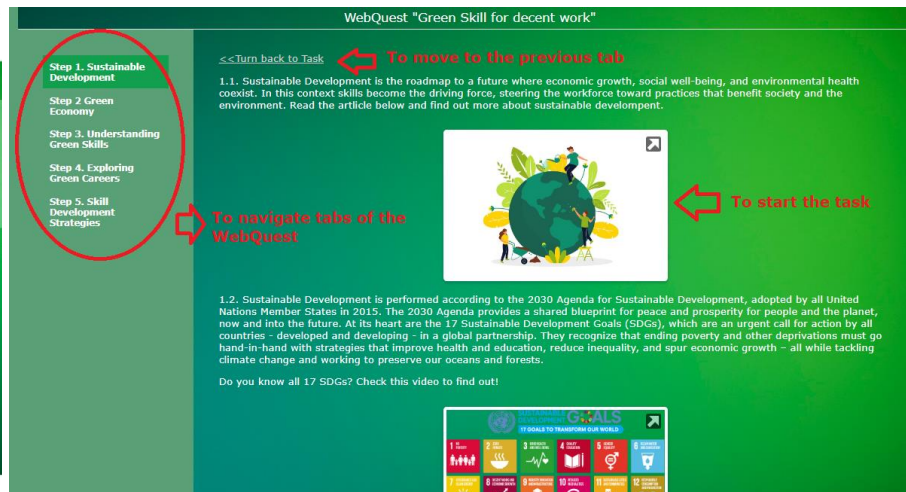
WebQuest "Green Skill for decent work"

Step 1. Sustainable Development

Step 2 Green Economy

Step 3. Understanding Green Skills

Step 4. Exploring Green Careers

Step 5. Skill Development Strategies

To navigate tabs of the WebQuest

<<Turn back to Task

To move to the previous tab

1.1. Sustainable Development is the roadmap to a future where economic growth, social well-being, and environmental health coexist. In this context skills become the driving force, steering the workforce toward practices that benefit society and the environment. Read the article below and find out more about sustainable development.

To start the task

1.2. Sustainable Development is performed according to the 2030 Agenda for Sustainable Development, adopted by all United Nations Member States in 2015. The 2030 Agenda provides a shared blueprint for peace and prosperity for people and the planet, now and into the future. At its heart are the 17 Sustainable Development Goals (SDGs), which are an urgent call for action by all countries - developed and developing - in a global partnership. They recognize that ending poverty and other deprivations must go hand-in-hand with strategies that improve health and education, reduce inequality, and spur economic growth – all while tackling climate change and working to preserve our oceans and forests.

Do you know all 17 SDGs? Check this video to find out!

SUSTAINABLE DEVELOPMENT GOALS

17 GOALS TO TRANSFORM OUR WORLD

1 NO POVERTY 2 ZERO HUNGER 3 GOOD HEALTH AND WELL-BEING 4 QUALITY EDUCATION 5 GENDER EQUALITY 6 CLEAN WATER AND SANITATION

7 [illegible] 8 DECENT WORK AND ECONOMIC GROWTH 9 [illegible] 10 REDUCED INEQUALITIES 11 SUSTAINABLE CITIES AND COMMUNITIES 12 RESPONSIBLE CONSUMPTION AND PRODUCTION